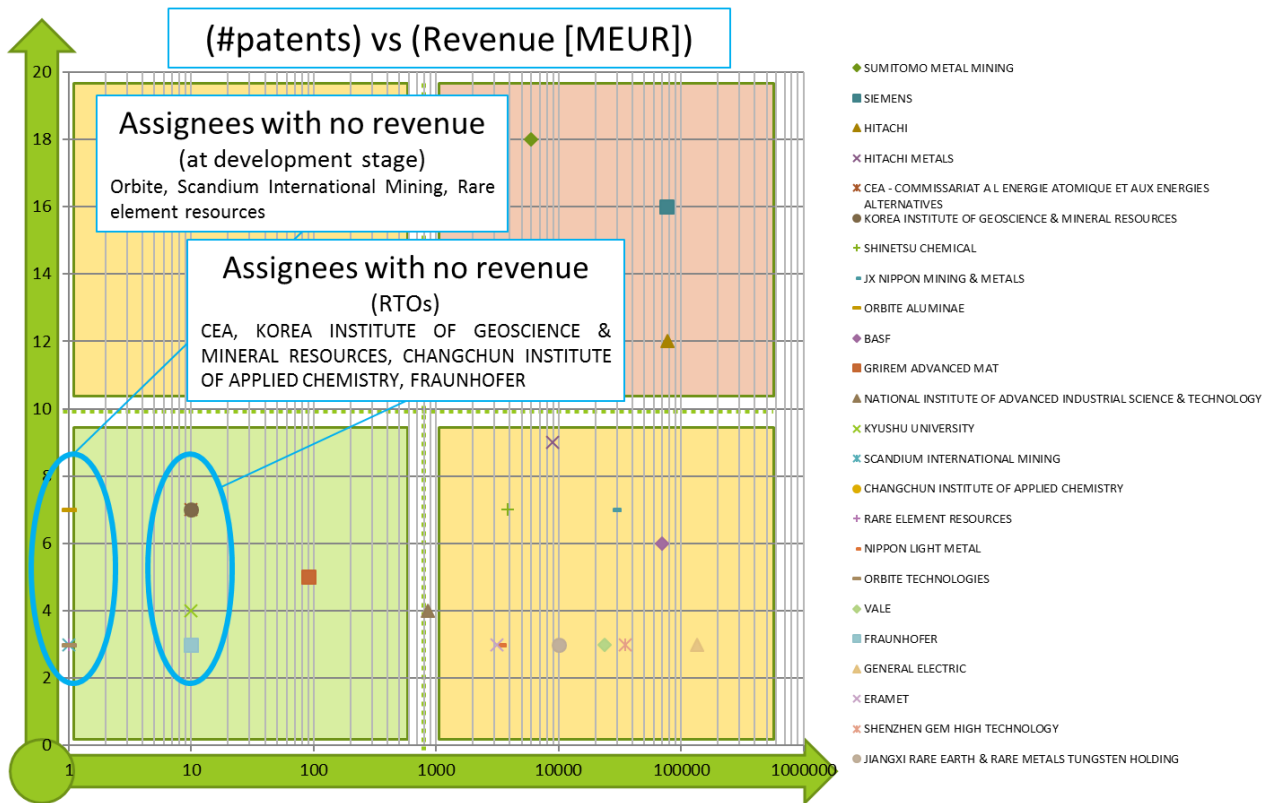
(#patents) vs (Revenue [MEUR])

Assignees with no revenue
(at development stage)
Orbite, Scandium International Mining, Rare element resources

Assignees with no revenue
(RTOs)
CEA, KOREA INSTITUTE OF GEOSCIENCE & MINERAL RESOURCES, CHANGCHUN INSTITUTE OF APPLIED CHEMISTRY, FRAUNHOFER

20
18
16
14
12
10
8
6
4
2
0

1
10
100
1000
10000
100000
1000000

SUMITOMO METAL MINING
SIEMENS
HITACHI
HITACHI METALS
CEA - COMMISSARIAT A L ENERGIE ATOMIQUE ET AUX ENERGIES ALTERNATIVES
KOREA INSTITUTE OF GEOSCIENCE & MINERAL RESOURCES
SHINETSU CHEMICAL
JX NIPPON MINING & METALS
ORBITE ALUMINAE
BASF
GRIREM ADVANCED MAT
NATIONAL INSTITUTE OF ADVANCED INDUSTRIAL SCIENCE & TECHNOLOGY
KYUSHU UNIVERSITY
SCANDIUM INTERNATIONAL MINING
CHANGCHUN INSTITUTE OF APPLIED CHEMISTRY
RARE ELEMENT RESOURCES
NIPPON LIGHT METAL
ORBITE TECHNOLOGIES
VALE
FRAUNHOFER
GENERAL ELECTRIC
ERAMET
SHENZHEN GEM HIGH TECHNOLOGY
JIANGXI RARE EARTH & RARE METALS TUNGSTEN HOLDING